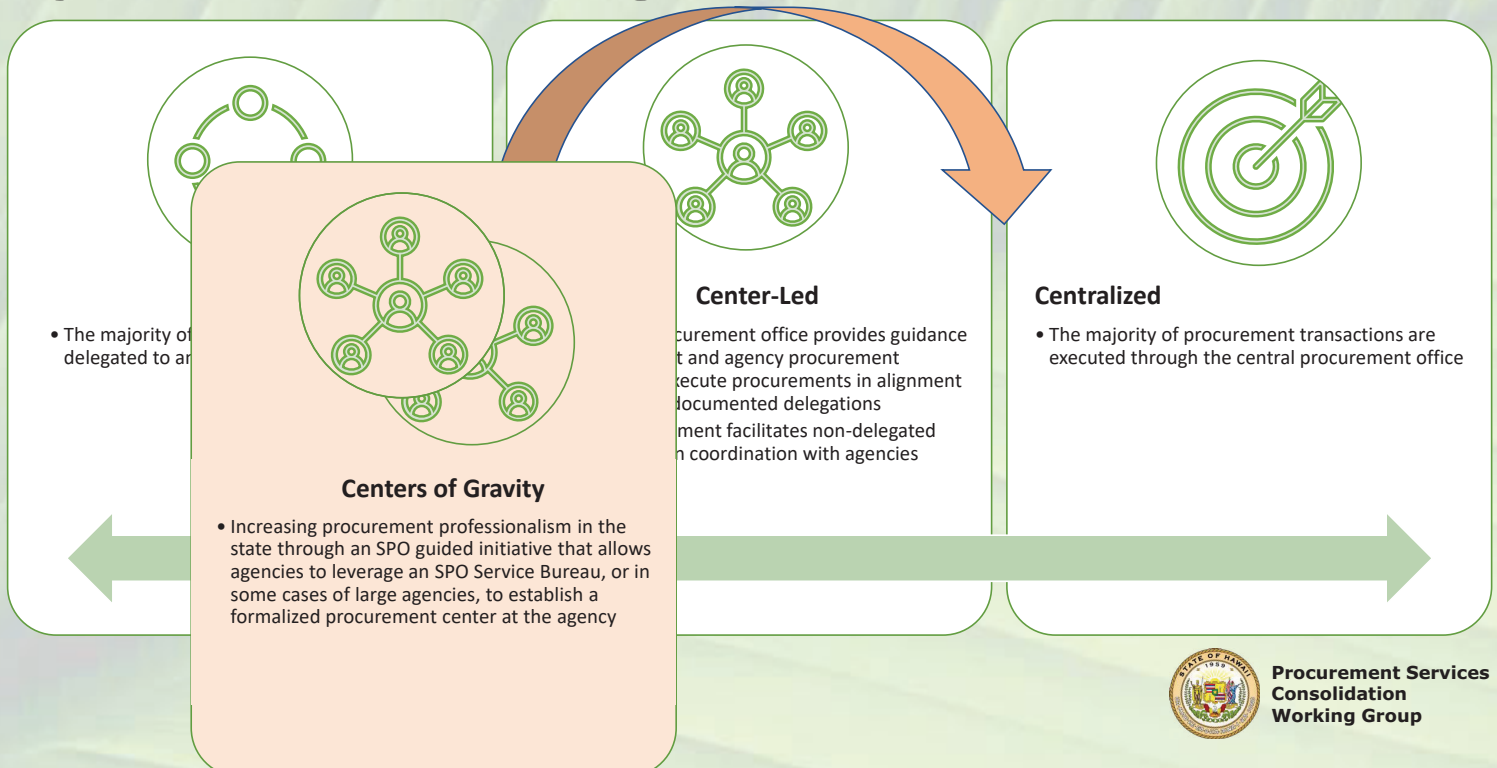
• The majority of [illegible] delegated to a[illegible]

Center-Led

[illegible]curement office provides guidance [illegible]t and agency procurement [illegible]xecute procurements in alignment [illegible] documented delegations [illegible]ment facilitates non-delegated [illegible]n coordination with agencies

Centralized

• The majority of procurement transactions are executed through the central procurement office

Centers of Gravity

• Increasing procurement professionalism in the state through an SPO guided initiative that allows agencies to leverage an SPO Service Bureau, or in some cases of large agencies, to establish a formalized procurement center at the agency

STATE OF HAWAII 1959

Procurement Services Consolidation Working Group